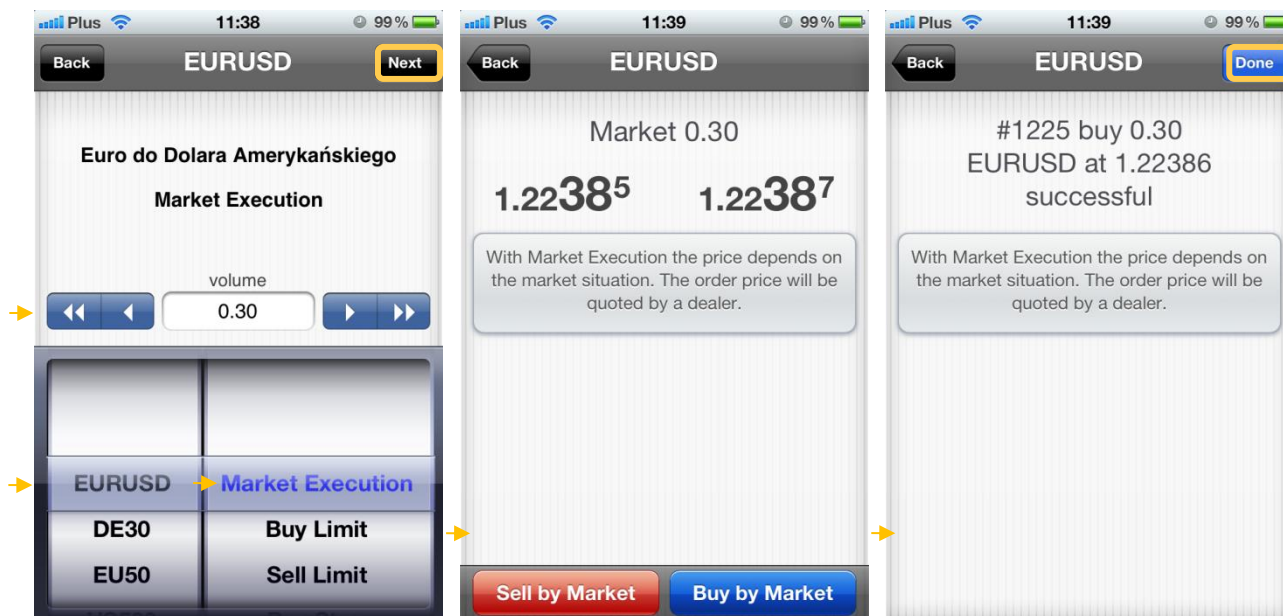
Plus 11:38 99%

Back EURUSD Next

Euro do Dolara Amerykańskiego

Market Execution

volume

0.30

EURUSD Market Execution

DE30 Buy Limit

EU50 Sell Limit

Plus 11:39 99%

Back EURUSD

Market 0.30

1.22$38^5$ 1.22$38^7$

With Market Execution the price depends on the market situation. The order price will be quoted by a dealer.

Sell by Market Buy by Market

Plus 11:39 99%

Back EURUSD Done

#1225 buy 0.30 EURUSD at 1.22386 successful

With Market Execution the price depends on the market situation. The order price will be quoted by a dealer.